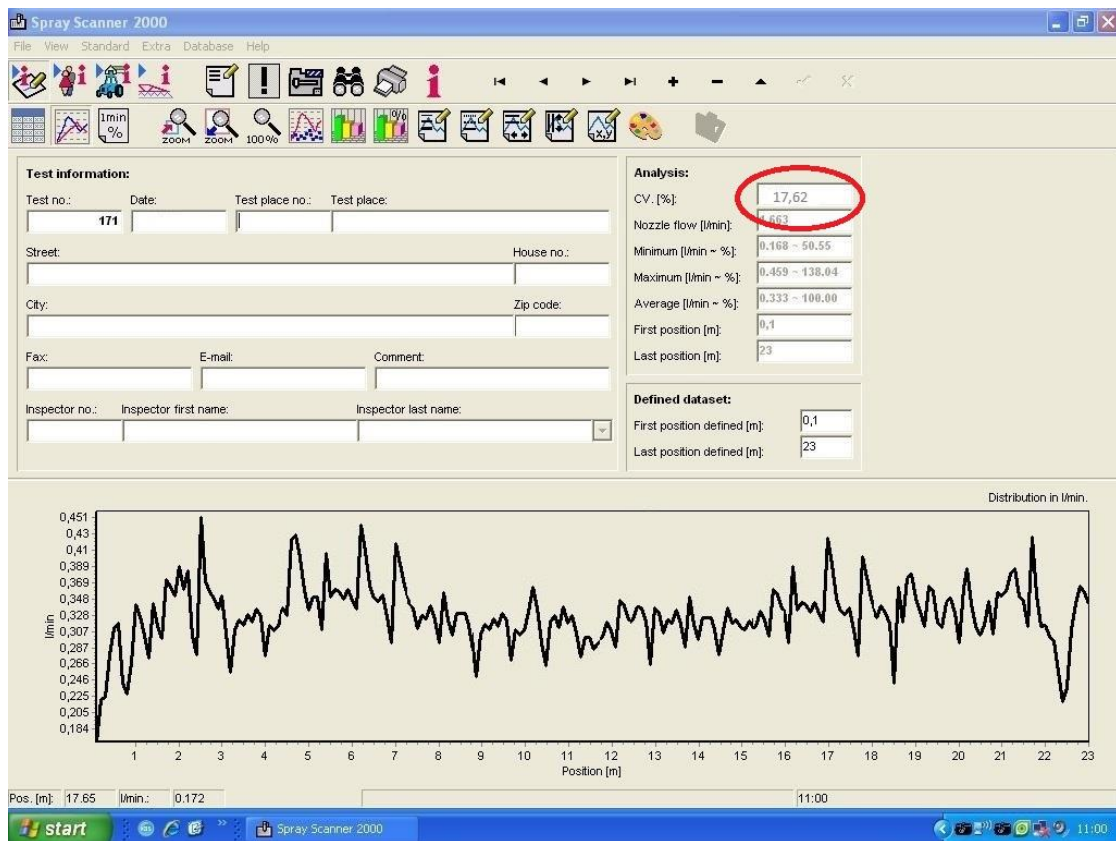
Spray Scanner 2000

File View Standard Extra Database Help

1min %

ZOOM ZOOM 100%

Test information:

Test no.: 171 Date: Test place no.: Test place:

Street: House no.:

City: Zip code:

Fax: E-mail: Comment:

Inspector no.: Inspector first name: Inspector last name:

Analysis:

CV. [%]: 17,62

Nozzle flow [l/min]: 1,663

Minimum [l/min ~ %]: 0.168 ~ 50.55

Maximum [l/min ~ %]: 0.459 ~ 138.04

Average [l/min ~ %]: 0.333 ~ 100.00

First position [m]: 0,1

Last position [m]: 23

Defined dataset:

First position defined [m]: 0,1

Last position defined [m]: 23

Distribution in l/min.

0,451
0,43
0,41
0,389
0,369
0,348
0,328
0,307
0,287
0,266
0,246
0,225
0,205
0,184

l/min

1 2 3 4 5 6 7 8 9 10 11 12 13 14 15 16 17 18 19 20 21 22 23

Position [m]

Pos. [m]: 17.65 l/min.: 0.172 11:00

start Spray Scanner 2000 11:00